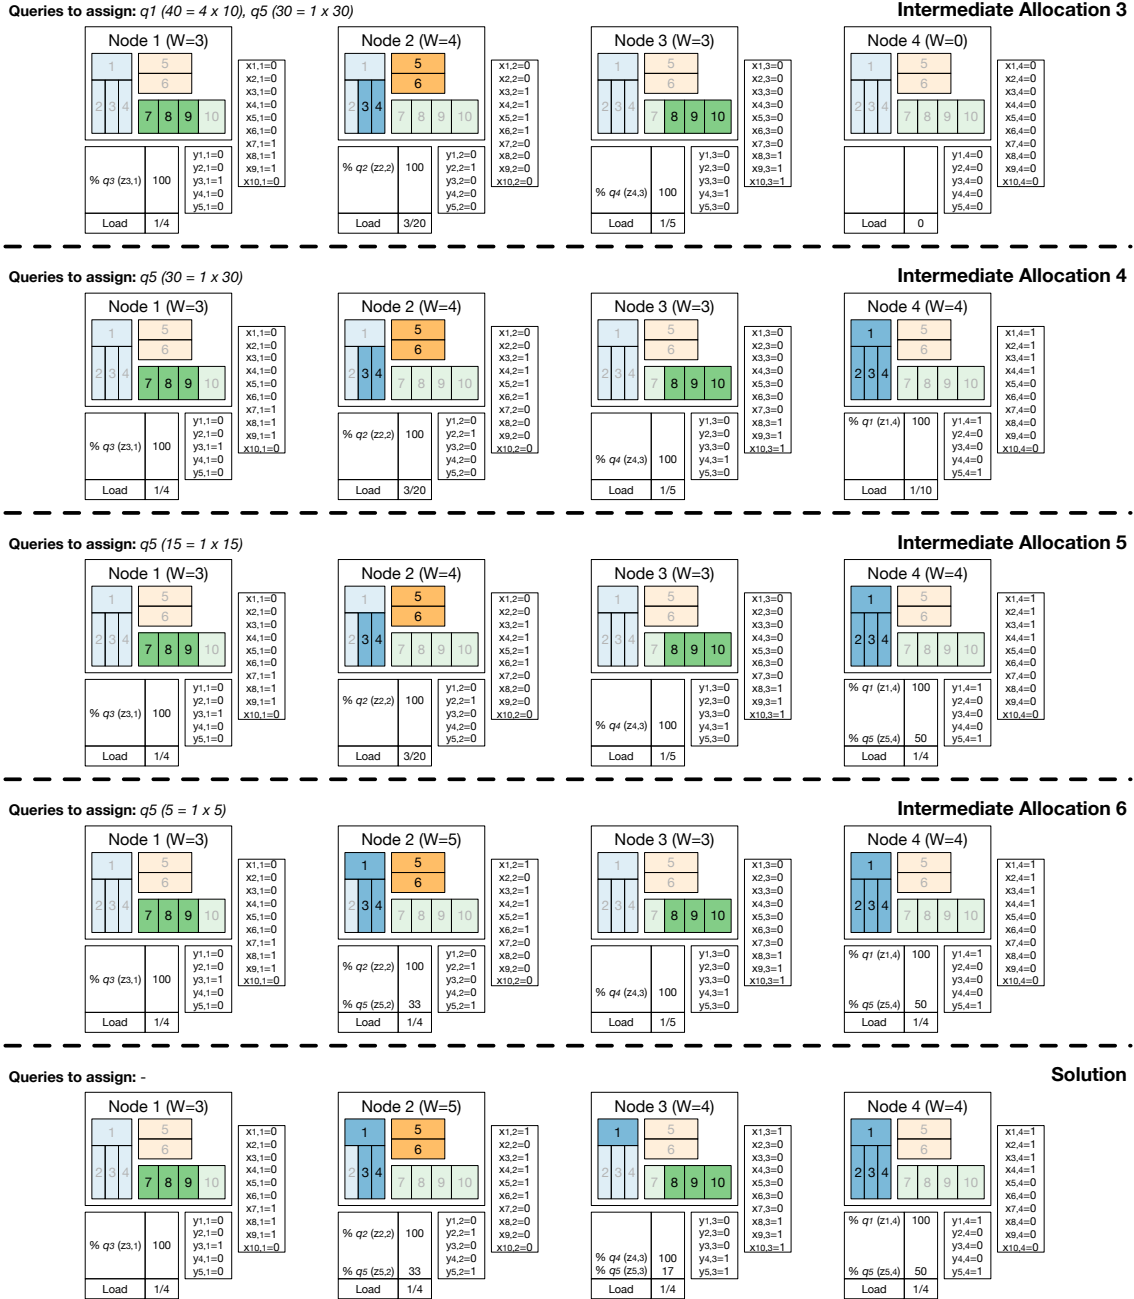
Queries to assign: q1 (40 = 4 x 10), q5 (30 = 1 x 30)

Intermediate Allocation 3

Node 1 (W=3)
1 5 6 2 3 4 7 8 9 10
x1,1=0 x2,1=0 x3,1=0 x4,1=0 x5,1=0 x6,1=0 x7,1=1 x8,1=1 x9,1=1 x10,1=0
% q3 (z3,1) 100
y1,1=0 y2,1=0 y3,1=1 y4,1=0 y5,1=0
Load 1/4

Node 2 (W=4)
1 5 6 2 3 4 7 8 9 10
x1,2=0 x2,2=0 x3,2=1 x4,2=1 x5,2=1 x6,2=1 x7,2=0 x8,2=0 x9,2=0 x10,2=0
% q2 (z2,2) 100
y1,2=0 y2,2=1 y3,2=0 y4,2=0 y5,2=0
Load 3/20

Node 3 (W=3)
1 5 6 2 3 4 7 8 9 10
x1,3=0 x2,3=0 x3,3=0 x4,3=0 x5,3=0 x6,3=0 x7,3=0 x8,3=1 x9,3=1 x10,3=1
% q4 (z4,3) 100
y1,3=0 y2,3=0 y3,3=0 y4,3=1 y5,3=0
Load 1/5

Node 4 (W=0)
1 5 6 2 3 4 7 8 9 10
x1,4=0 x2,4=0 x3,4=0 x4,4=0 x5,4=0 x6,4=0 x7,4=0 x8,4=0 x9,4=0 x10,4=0
y1,4=0 y2,4=0 y3,4=0 y4,4=0 y5,4=0
Load 0

Queries to assign: q5 (30 = 1 x 30)

Intermediate Allocation 4

Node 1 (W=3)
1 5 6 2 3 4 7 8 9 10
x1,1=0 x2,1=0 x3,1=0 x4,1=0 x5,1=0 x6,1=0 x7,1=1 x8,1=1 x9,1=1 x10,1=0
% q3 (z3,1) 100
y1,1=0 y2,1=0 y3,1=1 y4,1=0 y5,1=0
Load 1/4

Node 2 (W=4)
1 5 6 2 3 4 7 8 9 10
x1,2=0 x2,2=0 x3,2=1 x4,2=1 x5,2=1 x6,2=1 x7,2=0 x8,2=0 x9,2=0 x10,2=0
% q2 (z2,2) 100
y1,2=0 y2,2=1 y3,2=0 y4,2=0 y5,2=0
Load 3/20

Node 3 (W=3)
1 5 6 2 3 4 7 8 9 10
x1,3=0 x2,3=0 x3,3=0 x4,3=0 x5,3=0 x6,3=0 x7,3=0 x8,3=1 x9,3=1 x10,3=1
% q4 (z4,3) 100
y1,3=0 y2,3=0 y3,3=0 y4,3=1 y5,3=0
Load 1/5

Node 4 (W=4)
1 5 6 2 3 4 7 8 9 10
x1,4=1 x2,4=1 x3,4=1 x4,4=1 x5,4=0 x6,4=0 x7,4=0 x8,4=0 x9,4=0 x10,4=0
% q1 (z1,4) 100
y1,4=1 y2,4=0 y3,4=0 y4,4=0 y5,4=1
Load 1/10

Queries to assign: q5 (15 = 1 x 15)

Intermediate Allocation 5

Node 1 (W=3)
1 5 6 2 3 4 7 8 9 10
x1,1=0 x2,1=0 x3,1=0 x4,1=0 x5,1=0 x6,1=0 x7,1=1 x8,1=1 x9,1=1 x10,1=0
% q3 (z3,1) 100
y1,1=0 y2,1=0 y3,1=1 y4,1=0 y5,1=0
Load 1/4

Node 2 (W=4)
1 5 6 2 3 4 7 8 9 10
x1,2=0 x2,2=0 x3,2=1 x4,2=1 x5,2=1 x6,2=1 x7,2=0 x8,2=0 x9,2=0 x10,2=0
% q2 (z2,2) 100
y1,2=0 y2,2=1 y3,2=0 y4,2=0 y5,2=0
Load 3/20

Node 3 (W=3)
1 5 6 2 3 4 7 8 9 10
x1,3=0 x2,3=0 x3,3=0 x4,3=0 x5,3=0 x6,3=0 x7,3=0 x8,3=1 x9,3=1 x10,3=1
% q4 (z4,3) 100
y1,3=0 y2,3=0 y3,3=0 y4,3=1 y5,3=0
Load 1/5

Node 4 (W=4)
1 5 6 2 3 4 7 8 9 10
x1,4=1 x2,4=1 x3,4=1 x4,4=1 x5,4=0 x6,4=0 x7,4=0 x8,4=0 x9,4=0 x10,4=0
% q1 (z1,4) 100
% q5 (z5,4) 50
y1,4=1 y2,4=0 y3,4=0 y4,4=0 y5,4=1
Load 1/4

Queries to assign: q5 (5 = 1 x 5)

Intermediate Allocation 6

Node 1 (W=3)
1 5 6 2 3 4 7 8 9 10
x1,1=0 x2,1=0 x3,1=0 x4,1=0 x5,1=0 x6,1=0 x7,1=1 x8,1=1 x9,1=1 x10,1=0
% q3 (z3,1) 100
y1,1=0 y2,1=0 y3,1=1 y4,1=0 y5,1=0
Load 1/4

Node 2 (W=5)
1 5 6 2 3 4 7 8 9 10
x1,2=1 x2,2=0 x3,2=1 x4,2=1 x5,2=1 x6,2=1 x7,2=0 x8,2=0 x9,2=0 x10,2=0
% q2 (z2,2) 100
% q5 (z5,2) 33
y1,2=0 y2,2=1 y3,2=0 y4,2=0 y5,2=1
Load 1/4

Node 3 (W=3)
1 5 6 2 3 4 7 8 9 10
x1,3=0 x2,3=0 x3,3=0 x4,3=0 x5,3=0 x6,3=0 x7,3=0 x8,3=1 x9,3=1 x10,3=1
% q4 (z4,3) 100
y1,3=0 y2,3=0 y3,3=0 y4,3=1 y5,3=0
Load 1/5

Node 4 (W=4)
1 5 6 2 3 4 7 8 9 10
x1,4=1 x2,4=1 x3,4=1 x4,4=1 x5,4=0 x6,4=0 x7,4=0 x8,4=0 x9,4=0 x10,4=0
% q1 (z1,4) 100
% q5 (z5,4) 50
y1,4=1 y2,4=0 y3,4=0 y4,4=0 y5,4=1
Load 1/4

Queries to assign: -

Solution

Node 1 (W=3)
1 5 6 2 3 4 7 8 9 10
x1,1=0 x2,1=0 x3,1=0 x4,1=0 x5,1=0 x6,1=0 x7,1=1 x8,1=1 x9,1=1 x10,1=0
% q3 (z3,1) 100
y1,1=0 y2,1=0 y3,1=1 y4,1=0 y5,1=0
Load 1/4

Node 2 (W=5)
1 5 6 2 3 4 7 8 9 10
x1,2=1 x2,2=0 x3,2=1 x4,2=1 x5,2=1 x6,2=1 x7,2=0 x8,2=0 x9,2=0 x10,2=0
% q2 (z2,2) 100
% q5 (z5,2) 33
y1,2=0 y2,2=1 y3,2=0 y4,2=0 y5,2=1
Load 1/4

Node 3 (W=4)
1 5 6 2 3 4 7 8 9 10
x1,3=1 x2,3=0 x3,3=0 x4,3=0 x5,3=0 x6,3=0 x7,3=0 x8,3=1 x9,3=1 x10,3=1
% q4 (z4,3) 100
% q5 (z5,3) 17
y1,3=0 y2,3=0 y3,3=0 y4,3=1 y5,3=1
Load 1/4

Node 4 (W=4)
1 5 6 2 3 4 7 8 9 10
x1,4=1 x2,4=1 x3,4=1 x4,4=1 x5,4=0 x6,4=0 x7,4=0 x8,4=0 x9,4=0 x10,4=0
% q1 (z1,4) 100
% q5 (z5,4) 50
y1,4=1 y2,4=0 y3,4=0 y4,4=0 y5,4=1
Load 1/4